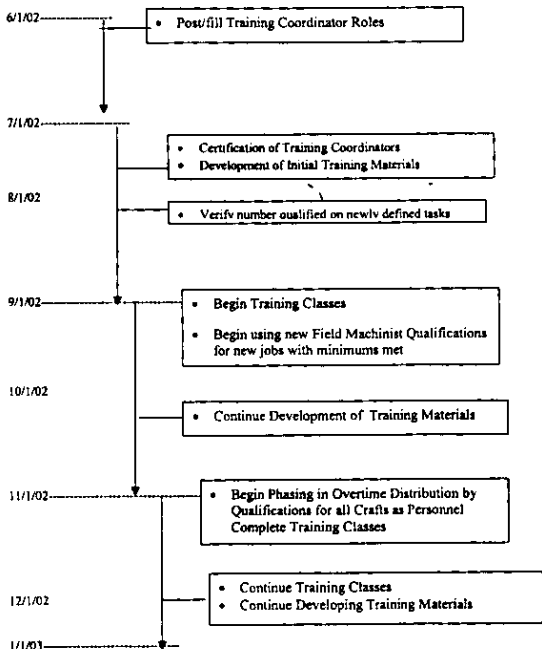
6/1/02

• Post/fill Training Coordinator Roles

7/1/02

• Certification of Training Coordinators
• Development of Initial Training Materials

8/1/02

• Verify number qualified on newly defined tasks

9/1/02

• Begin Training Classes
• Begin using new Field Machinist Qualifications for new jobs with minimums met

10/1/02

• Continue Development of Training Materials

11/1/02

• Begin Phasing in Overtime Distribution by Qualifications for all Crafts as Personnel Complete Training Classes

12/1/02

• Continue Training Classes
• Continue Developing Training Materials

1/1/03